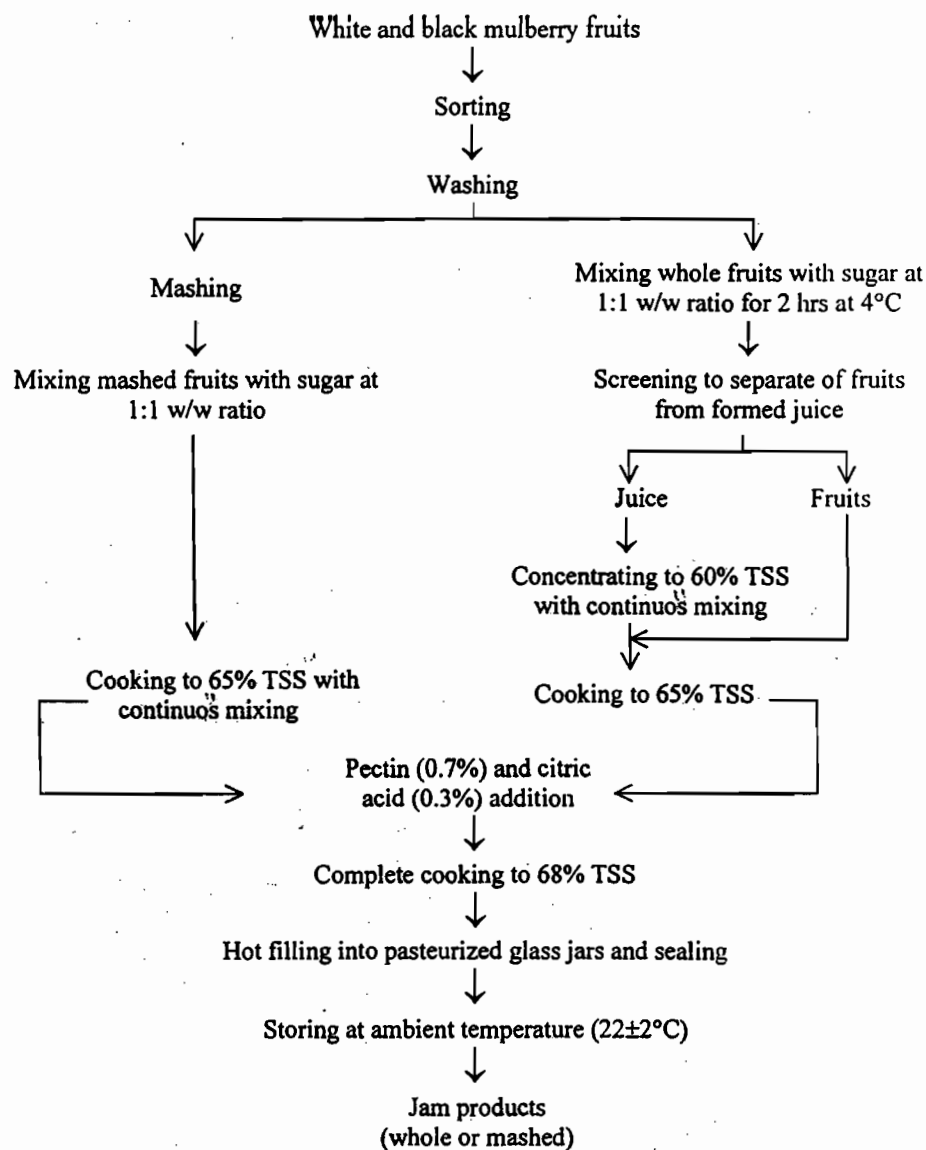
White and black mulberry fruits

Sorting

Washing

Mashing

Mixing mashed fruits with sugar at 1:1 w/w ratio

Cooking to 65% TSS with continuos mixing

Mixing whole fruits with sugar at 1:1 w/w ratio for 2 hrs at 4°C

Screening to separate of fruits from formed juice

Juice

Fruits

Concentrating to 60% TSS with continuos mixing

Cooking to 65% TSS

Pectin (0.7%) and citric acid (0.3%) addition

Complete cooking to 68% TSS

Hot filling into pasteurized glass jars and sealing

Storing at ambient temperature (22±2°C)

Jam products (whole or mashed)